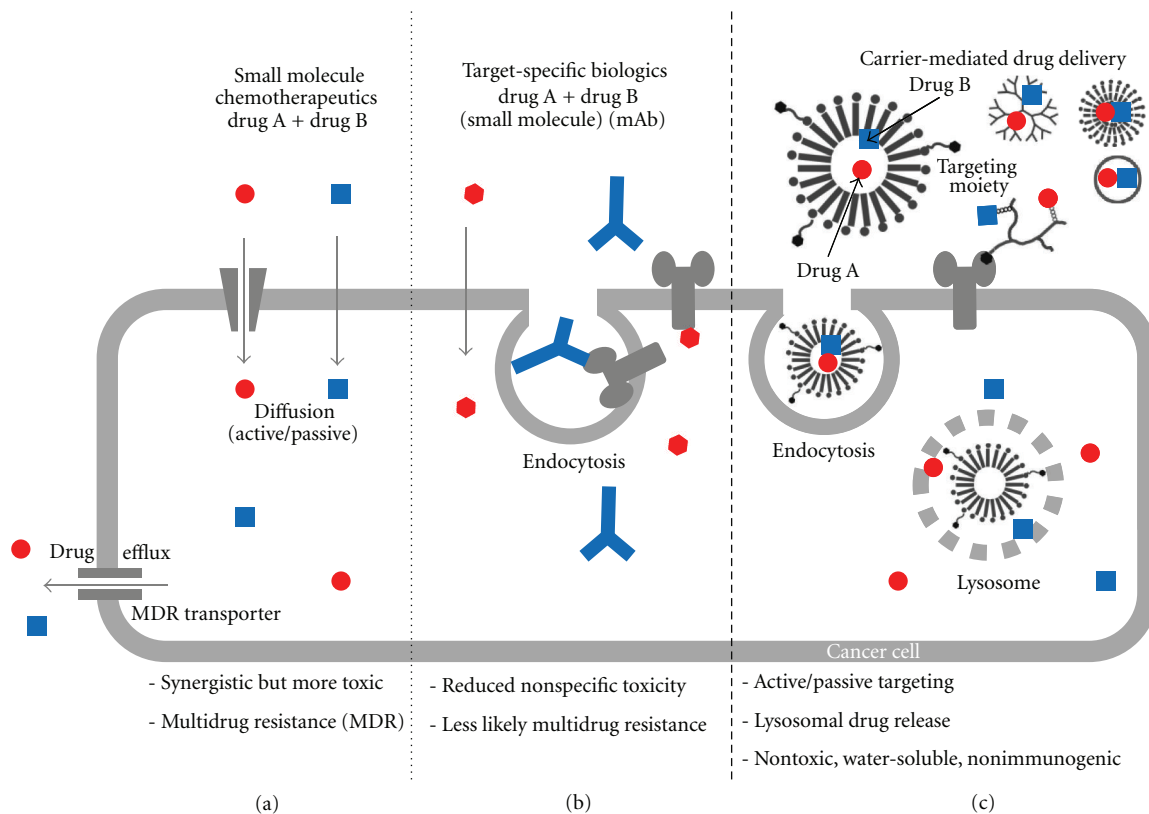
Small molecule chemotherapeutics drug A + drug B

Target-specific biologics drug A + drug B (small molecule) (mAb)

Carrier-mediated drug delivery

Drug B

Targeting moiety

Drug A

Diffusion (active/passive)

Endocytosis

Endocytosis

Lysosome

Drug efflux

MDR transporter

Cancer cell

- Synergistic but more toxic
- Multidrug resistance (MDR)

- Reduced nonspecific toxicity
- Less likely multidrug resistance

- Active/passive targeting
- Lysosomal drug release
- Nontoxic, water-soluble, nonimmunogenic

(a)

(b)

(c)